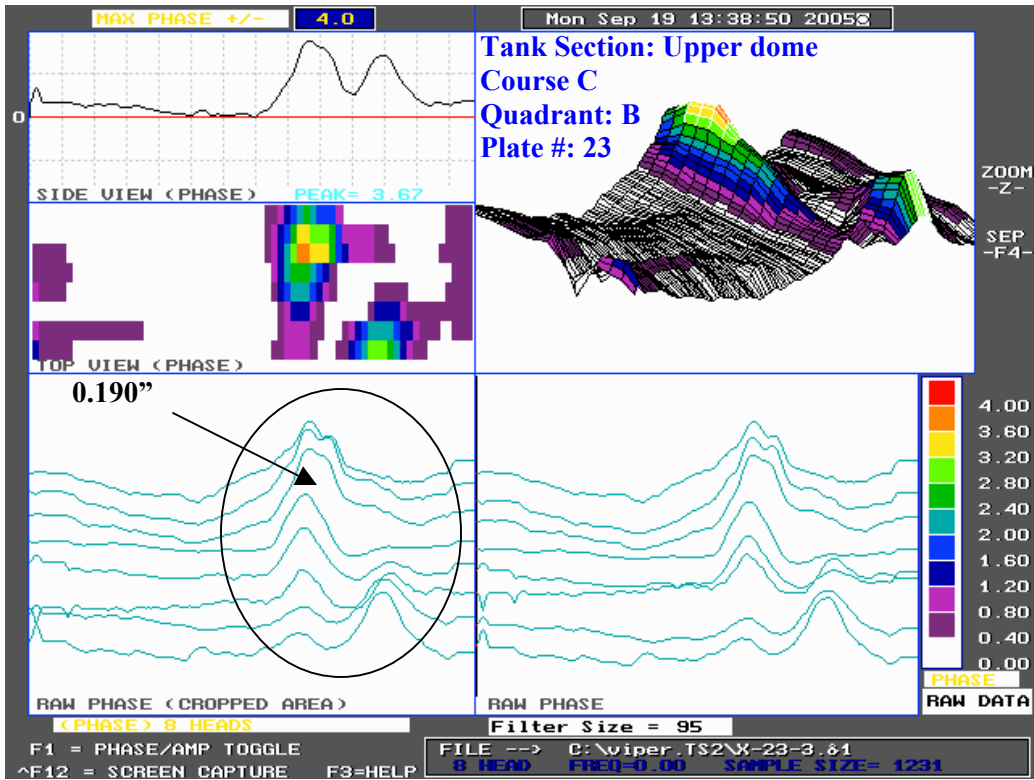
MAX PHASE +/- 4.0

Mon Sep 19 13:38:50 2005

Tank Section: Upper dome
Course C
Quadrant: B
Plate #: 23

0

SIDE VIEW (PHASE) PEAK= 3.67

ZOOM -Z-

SEP -F4-

TOP VIEW (PHASE)

0.190”

4.00
3.60
3.20
2.80
2.40
2.00
1.60
1.20
0.80
0.40
0.00

RAW PHASE (CROPPED AREA)

RAW PHASE

PHASE

RAW DATA

(PHASE) 8 HEADS

Filter Size = 95

F1 = PHASE/AMP TOGGLE
^F12 = SCREEN CAPTURE F3=HELP

FILE --> C:\viper.TS2\X-23-3.&1
8 HEAD FREQ=0.00 SAMPLE SIZE= 1231